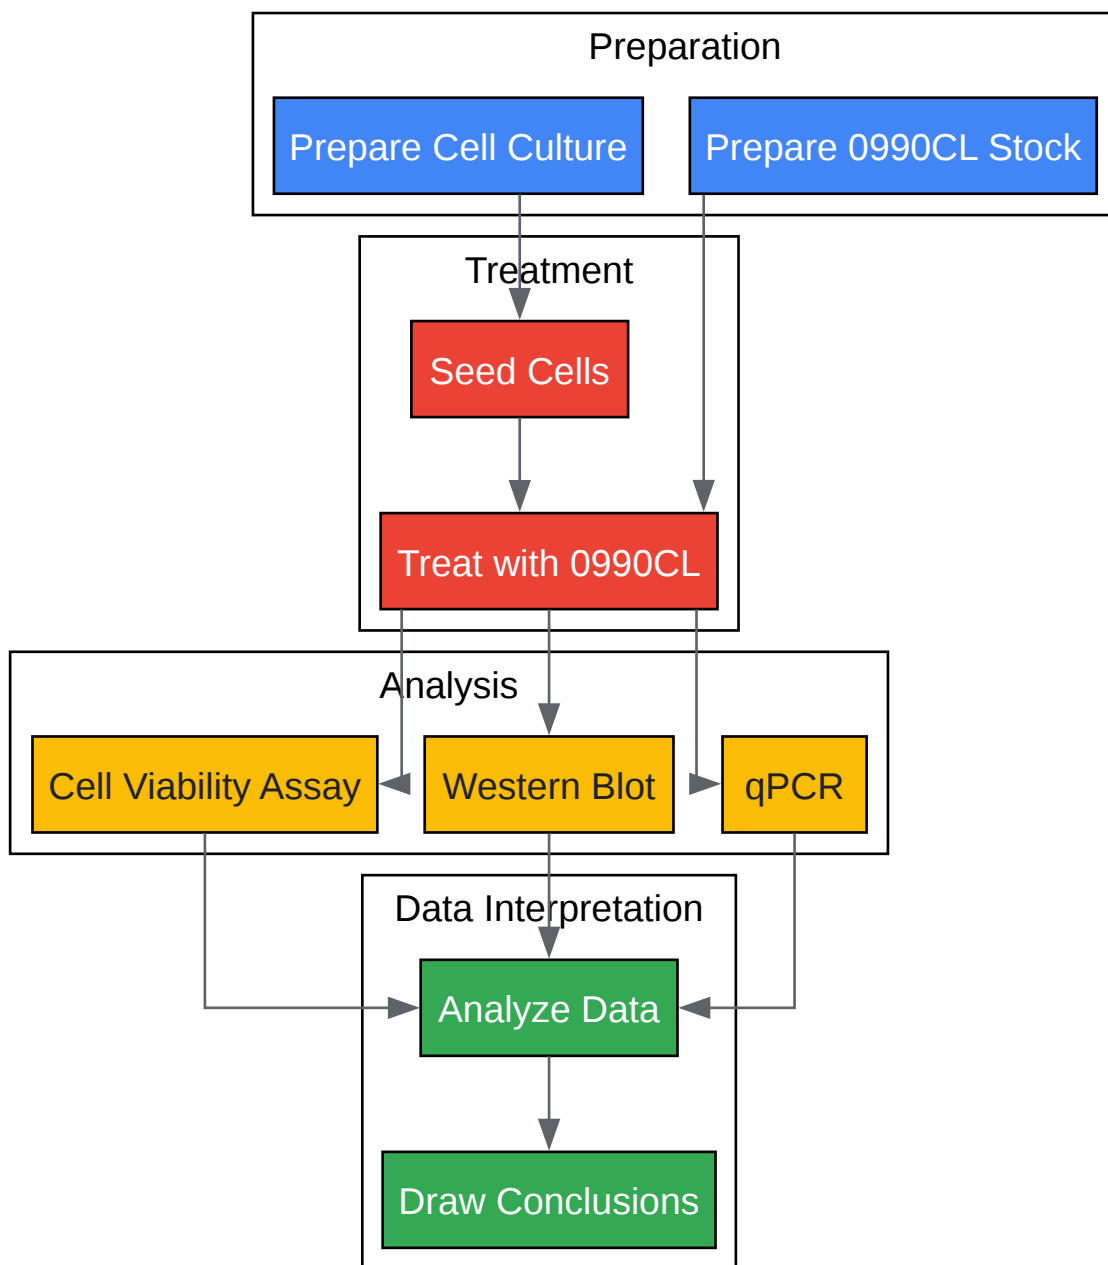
Preparation

Prepare Cell Culture

Prepare 0990CL Stock

Treatment

Seed Cells

Treat with 0990CL

Analysis

Cell Viability Assay

Western Blot

qPCR

Data Interpretation

Analyze Data

Draw Conclusions